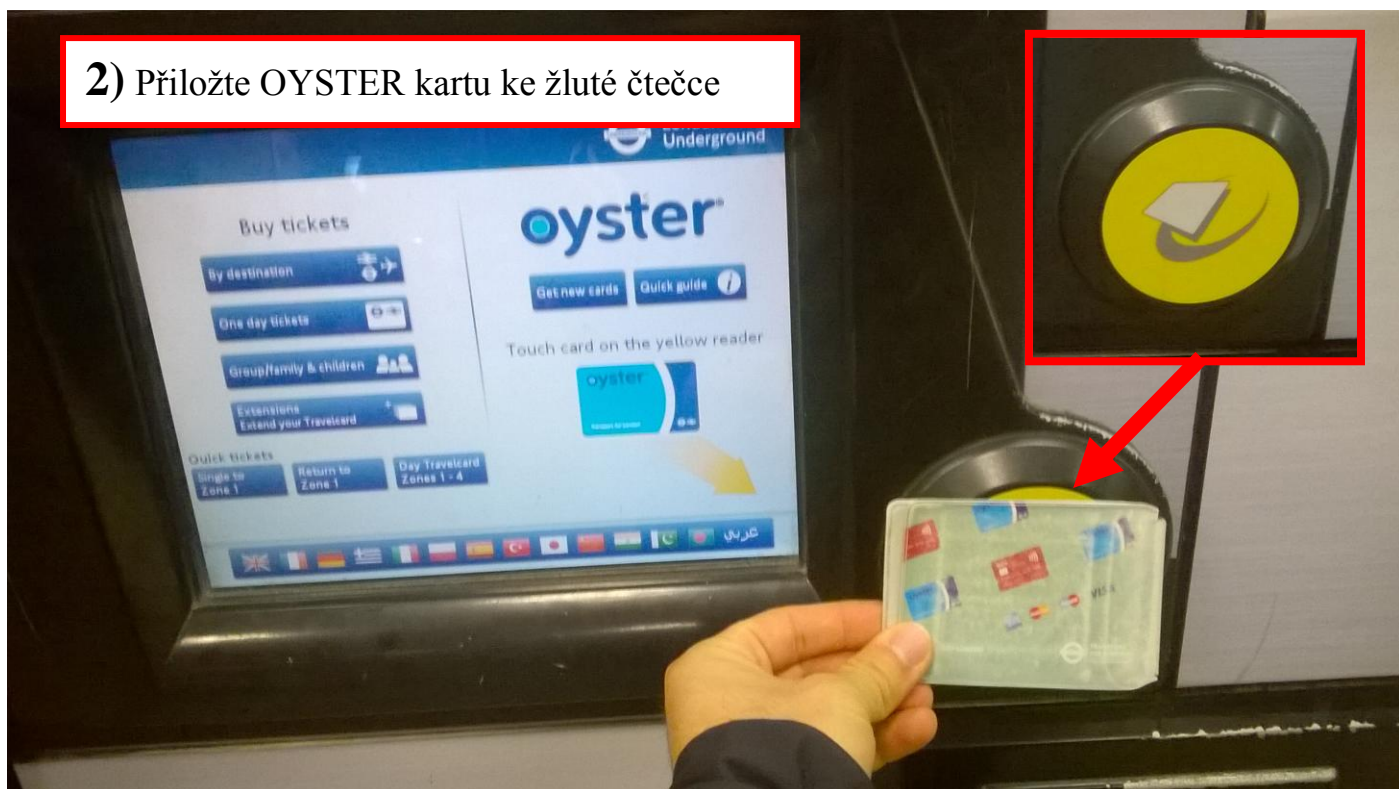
2) Přiložte OYSTER kartu ke žluté čtečce

Underground

Buy tickets

By destination

One day tickets

Group/family & children

Extensions
Extend your Travelcard

Quick tickets

Single to Zone 1

Return to Zone 1

Day Travelcard Zones 1 - 4

oyster

Get new cards

Quick guide

Touch card on the yellow reader

oyster

عربي

VISA